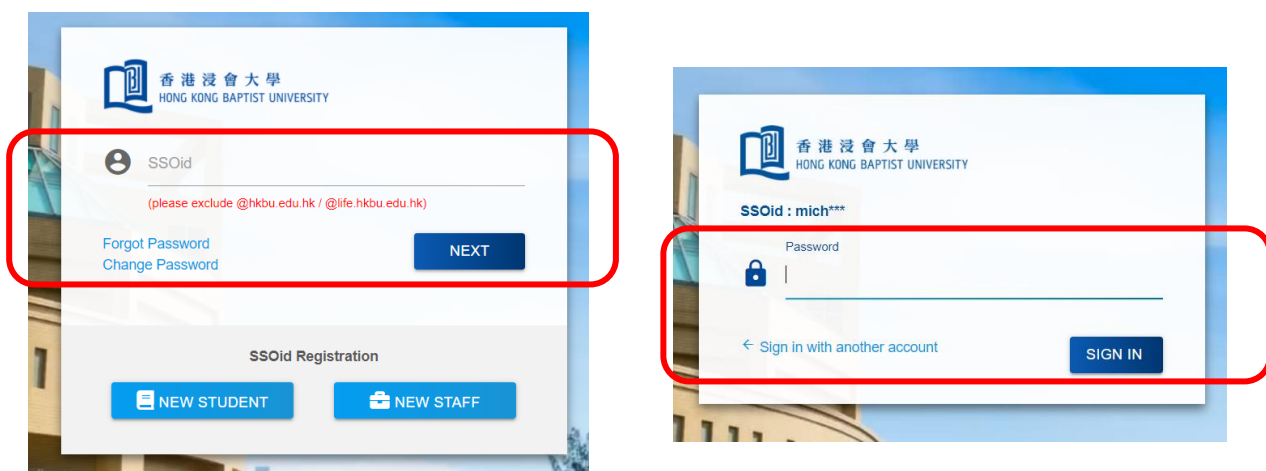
香港浸會大學
HONG KONG BAPTIST UNIVERSITY

SSOid

(please exclude @hkbu.edu.hk / @life.hkbu.edu.hk)

Forgot Password
Change Password

NEXT

SSOid Registration

NEW STUDENT

NEW STAFF

香港浸會大學
HONG KONG BAPTIST UNIVERSITY

SSOid : mich***

Password

← Sign in with another account

SIGN IN